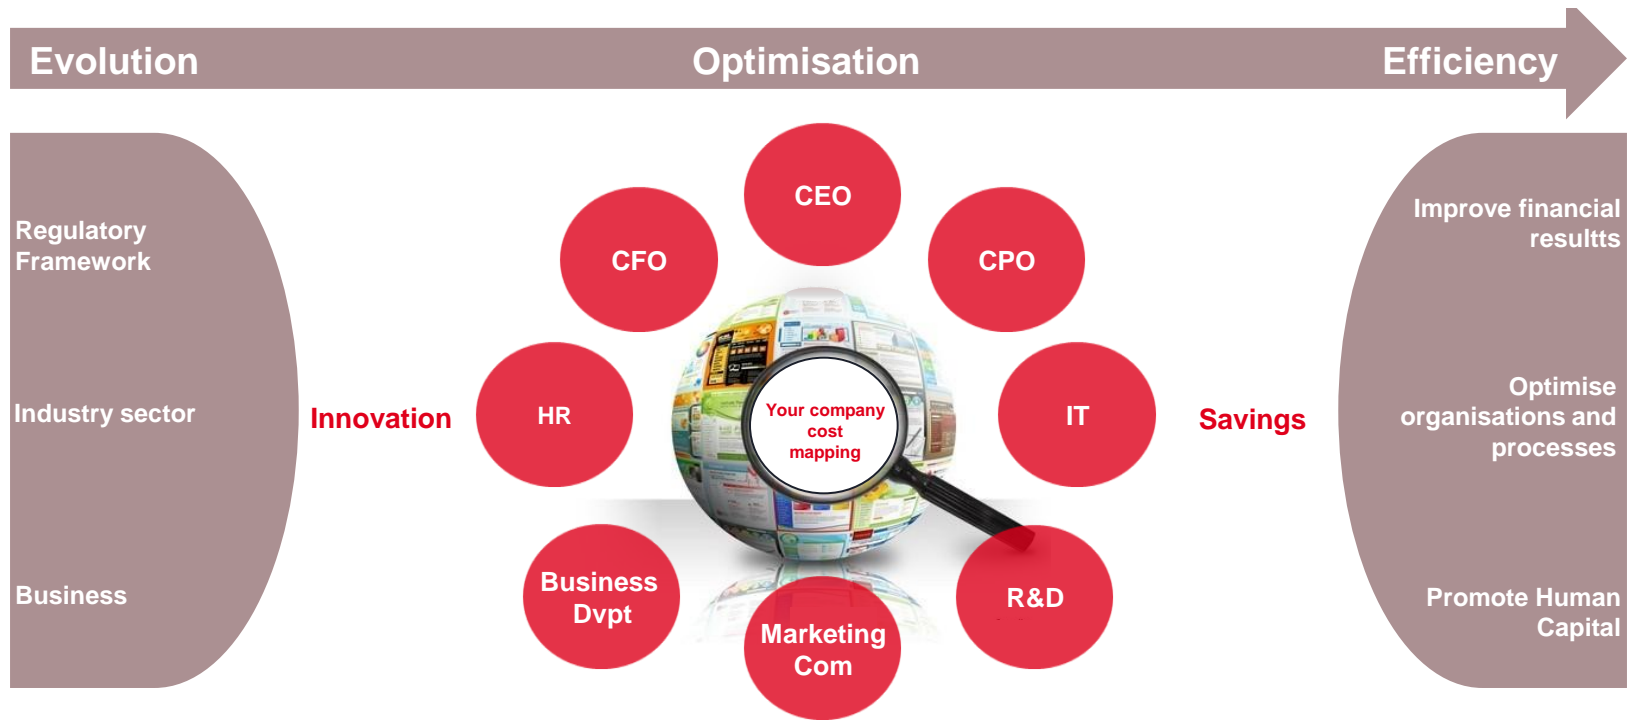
Evolution Optimisation Efficiency

Regulatory Framework

Industry sector

Business

Innovation

CEO

CFO

CPO

HR

Your company cost mapping

IT

Business Dvpt

Marketing Com

R&D

Savings

Improve financial resultts

Optimise organisations and processes

Promote Human Capital